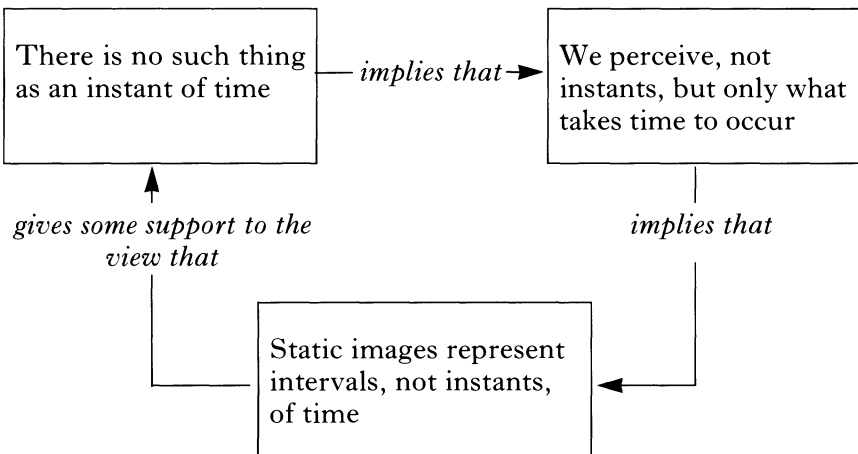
There is no such thing as an instant of time

implies that

We perceive, not instants, but only what takes time to occur

implies that

Static images represent intervals, not instants, of time

gives some support to the view that